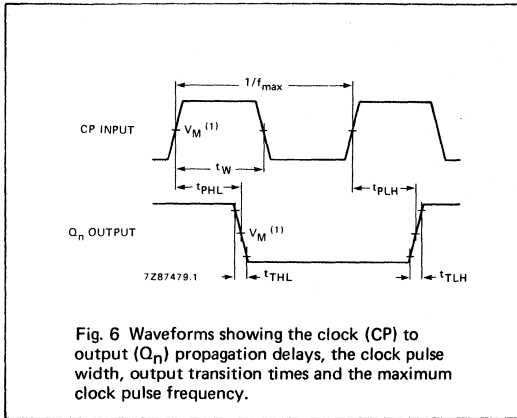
$1/f_{max}$

CP INPUT

$V_M$ (1)

$t_W$

$t_{PHL}$

$t_{PLH}$

$Q_n$ OUTPUT

$V_M$ (1)

7Z87479.1

$t_{THL}$

$t_{TLH}$

Fig. 6 Waveforms showing the clock (CP) to output ($Q_n$) propagation delays, the clock pulse width, output transition times and the maximum clock pulse frequency.